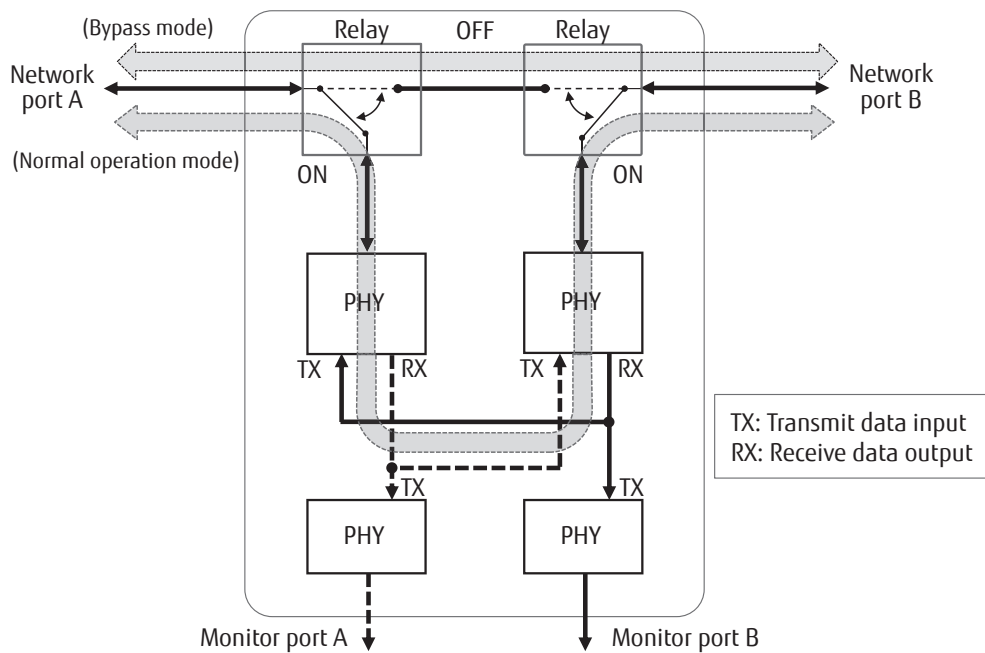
(Bypass mode)

Relay

OFF

Relay

Network port A

Network port B

(Normal operation mode)

ON

ON

PHY

PHY

TX

RX

TX

RX

TX: Transmit data input
RX: Receive data output

TX

TX

PHY

PHY

Monitor port A

Monitor port B